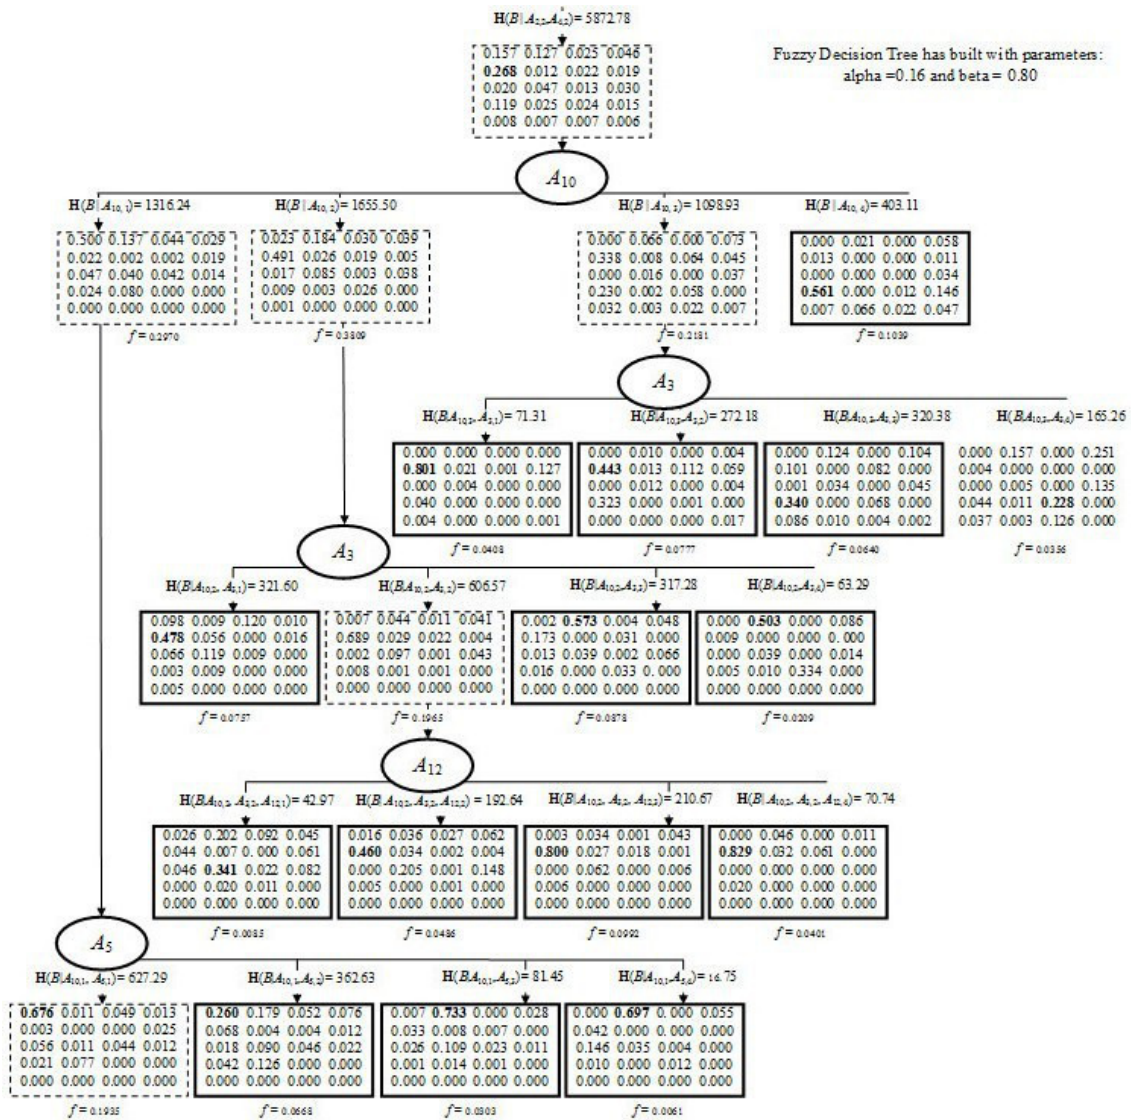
$\mathbf{H}(B|A_{2,2},A_{4,2})$= 5872.78

0.157 0.127 0.023 0.046
**0.268** 0.012 0.022 0.019
0.020 0.047 0.013 0.030
0.119 0.025 0.024 0.015
0.008 0.007 0.007 0.006

Fuzzy Decision Tree has built with parameters: alpha =0.16 and beta = 0.80

$A_{10}$

$\mathbf{H}(B|A_{10,1})$= 1316.24

0.300 0.137 0.044 0.029
0.022 0.002 0.002 0.019
0.047 0.040 0.042 0.014
0.024 0.080 0.000 0.000
0.000 0.000 0.000 0.000

$f$ = 0.2970

$\mathbf{H}(B|A_{10,2})$= 1655.50

0.023 0.184 0.030 0.039
0.491 0.026 0.019 0.005
0.017 0.085 0.003 0.038
0.009 0.003 0.026 0.000
0.001 0.000 0.000 0.000

$f$ = 0.3809

$\mathbf{H}(B|A_{10,3})$= 1098.93

0.000 0.066 0.000 0.073
0.338 0.008 0.064 0.045
0.000 0.016 0.000 0.037
0.230 0.002 0.058 0.000
0.032 0.003 0.022 0.007

$f$ = 0.2181

$\mathbf{H}(B|A_{10,4})$= 403.11

0.000 0.021 0.000 0.058
0.013 0.000 0.000 0.011
0.000 0.000 0.000 0.034
**0.561** 0.000 0.012 0.146
0.007 0.066 0.022 0.047

$f$ = 0.1039

$A_3$

$\mathbf{H}(B|A_{10,3},A_{3,1})$= 71.31

0.000 0.000 0.000 0.000
**0.801** 0.021 0.001 0.127
0.000 0.004 0.000 0.000
0.040 0.000 0.000 0.000
0.004 0.000 0.000 0.001

$f$ = 0.0408

$\mathbf{H}(B|A_{10,3},A_{3,2})$= 272.18

0.000 0.010 0.000 0.004
**0.443** 0.013 0.112 0.059
0.000 0.012 0.000 0.004
0.323 0.000 0.001 0.000
0.000 0.000 0.000 0.017

$f$ = 0.0777

$\mathbf{H}(B|A_{10,3},A_{3,3})$= 320.38

0.000 0.124 0.000 0.104
0.101 0.000 0.082 0.000
0.001 0.034 0.000 0.045
**0.340** 0.000 0.068 0.000
0.086 0.010 0.004 0.002

$f$ = 0.0640

$\mathbf{H}(B|A_{10,3},A_{3,4})$= 165.26

0.000 0.157 0.000 0.251
0.004 0.000 0.000 0.000
0.000 0.000 0.005 0.000 0.135
0.044 0.011 **0.228** 0.000
0.037 0.003 0.126 0.000

$f$ = 0.0356

$A_3$

$\mathbf{H}(B|A_{10,2},A_{3,1})$= 321.60

0.098 0.009 0.120 0.010
**0.478** 0.056 0.000 0.016
0.066 0.119 0.009 0.000
0.003 0.009 0.000 0.000
0.005 0.000 0.000 0.000

$f$ = 0.0757

$\mathbf{H}(B|A_{10,2},A_{3,2})$= 606.57

0.007 0.044 0.011 0.041
0.689 0.029 0.022 0.004
0.002 0.097 0.001 0.043
0.008 0.001 0.001 0.000
0.000 0.000 0.000 0.000

$f$ = 0.1965

$\mathbf{H}(B|A_{10,2},A_{3,3})$= 317.28

0.002 **0.573** 0.004 0.048
0.173 0.000 0.031 0.000
0.013 0.039 0.002 0.066
0.016 0.000 0.033 0.000
0.000 0.000 0.000 0.000

$f$ = 0.0878

$\mathbf{H}(B|A_{10,2},A_{3,4})$= 63.29

0.000 **0.503** 0.000 0.086
0.009 0.000 0.000 0.000
0.000 0.039 0.000 0.014
0.005 0.010 0.334 0.000
0.000 0.000 0.000 0.000

$f$ = 0.0209

$A_{12}$

$\mathbf{H}(B|A_{10,2},A_{3,2},A_{12,1})$= 42.97

0.026 0.202 0.092 0.045
0.044 0.007 0.000 0.061
0.046 **0.341** 0.022 0.082
0.000 0.020 0.011 0.000
0.000 0.000 0.000 0.000

$f$ = 0.0085

$\mathbf{H}(B|A_{10,2},A_{3,2},A_{12,2})$= 192.64

0.016 0.036 0.027 0.062
**0.460** 0.034 0.002 0.004
0.000 0.205 0.001 0.148
0.005 0.000 0.001 0.000
0.000 0.000 0.000 0.000

$f$ = 0.0486

$\mathbf{H}(B|A_{10,2},A_{3,2},A_{12,3})$= 210.67

0.003 0.034 0.001 0.043
**0.800** 0.027 0.018 0.001
0.000 0.062 0.000 0.006
0.006 0.000 0.000 0.000
0.000 0.000 0.000 0.000

$f$ = 0.0992

$\mathbf{H}(B|A_{10,2},A_{3,2},A_{12,4})$= 70.74

0.000 0.046 0.000 0.011
**0.829** 0.032 0.061 0.000
0.000 0.000 0.000 0.000
0.020 0.000 0.000 0.000
0.000 0.000 0.000 0.000

$f$ = 0.0401

$A_5$

$\mathbf{H}(B|A_{10,1},A_{5,1})$= 627.29

**0.676** 0.011 0.049 0.013
0.003 0.000 0.000 0.025
0.056 0.011 0.044 0.012
0.021 0.077 0.000 0.000
0.000 0.000 0.000 0.000

$f$ = 0.1935

$\mathbf{H}(B|A_{10,1},A_{5,2})$= 362.63

**0.260** 0.179 0.052 0.076
0.068 0.004 0.004 0.012
0.018 0.090 0.046 0.022
0.042 0.126 0.000 0.000
0.000 0.000 0.000 0.000

$f$ = 0.0668

$\mathbf{H}(B|A_{10,1},A_{5,3})$= 81.45

0.007 **0.733** 0.000 0.028
0.033 0.008 0.007 0.000
0.026 0.109 0.023 0.011
0.001 0.014 0.001 0.000
0.000 0.000 0.000 0.000

$f$ = 0.0303

$\mathbf{H}(B|A_{10,1},A_{5,4})$= 16.75

0.000 **0.697** 0.000 0.055
0.042 0.000 0.000 0.000
0.146 0.035 0.004 0.000
0.010 0.000 0.012 0.000
0.000 0.000 0.000 0.000

$f$ = 0.0061